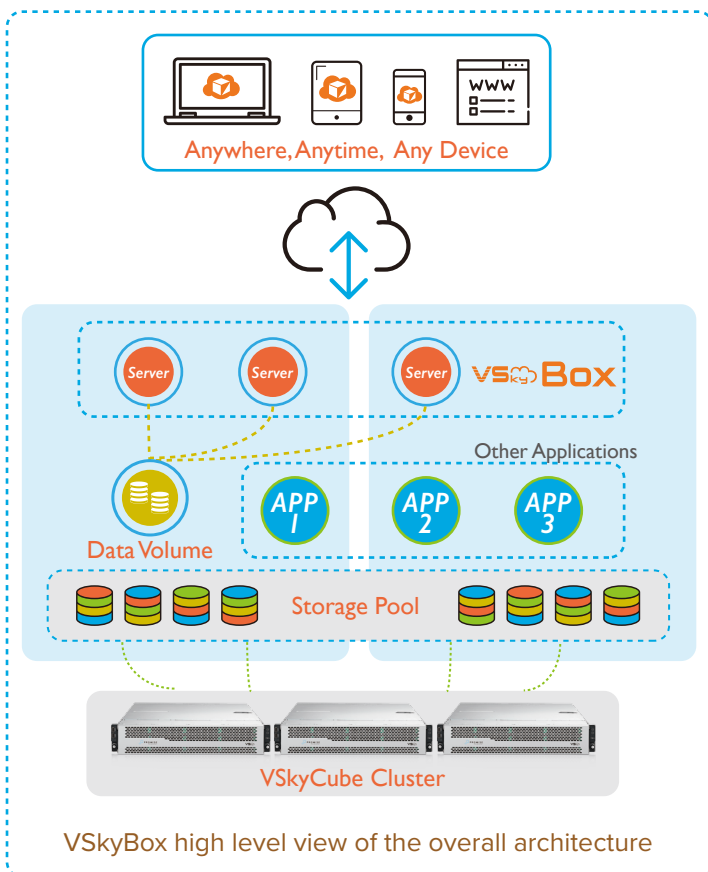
www

Anywhere, Anytime, Any Device

Server

Server

Server

VSkyBox

Other Applications

Data Volume

APP 1

APP 2

APP 3

Storage Pool

VSkyCube Cluster

VSkyBox high level view of the overall architecture